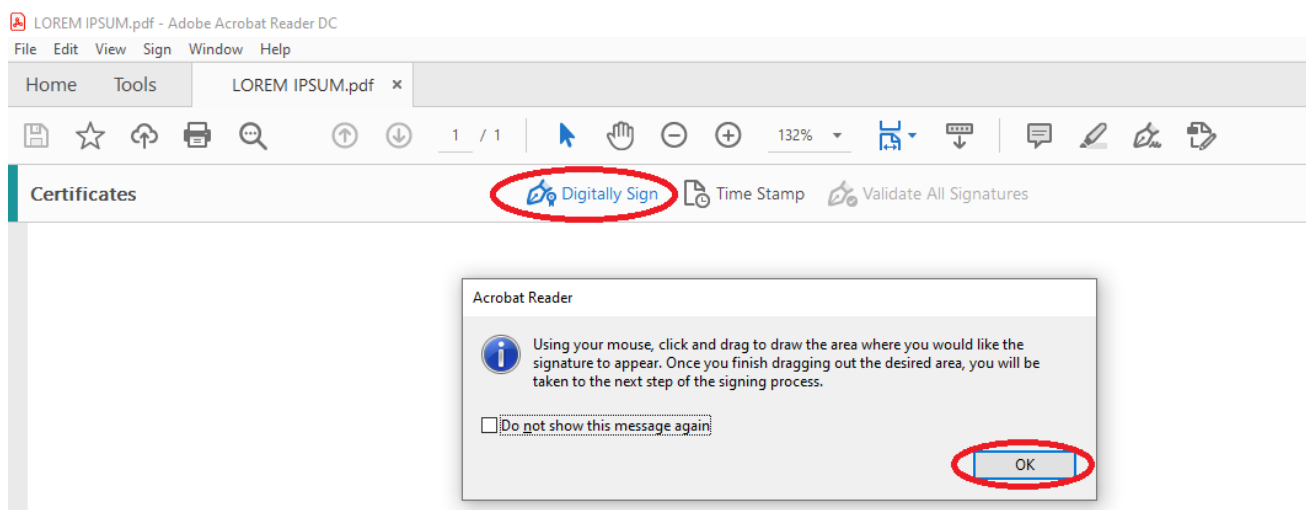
LOREM IPSUM.pdf - Adobe Acrobat Reader DC

File Edit View Sign Window Help

Home Tools LOREM IPSUM.pdf ×

1 / 1 132%

Certificates

Digitally Sign Time Stamp Validate All Signatures

Acrobat Reader

Using your mouse, click and drag to draw the area where you would like the signature to appear. Once you finish dragging out the desired area, you will be taken to the next step of the signing process.

Do not show this message again

OK